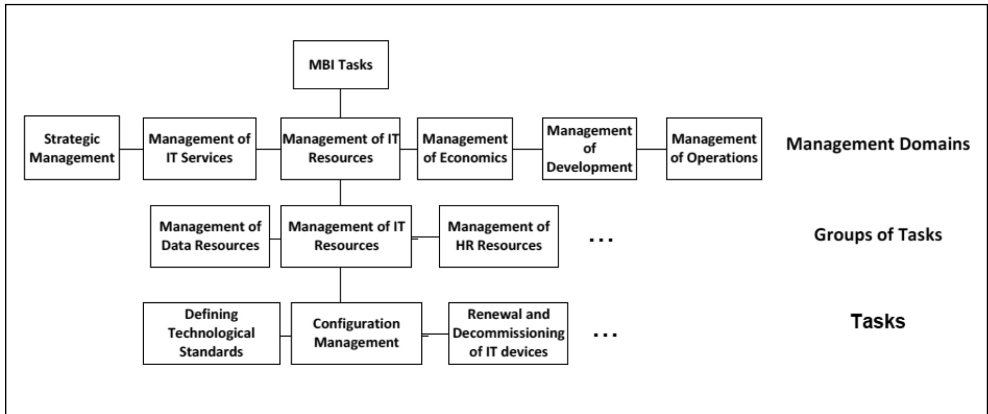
MBI Tasks

Strategic Management

Management of IT Services

Management of IT Resources

Management of Economics

Management of Development

Management of Operations

Management Domains

Management of Data Resources

Management of IT Resources

Management of HR Resources

...

Groups of Tasks

Defining Technological Standards

Configuration Management

Renewal and Decommissioning of IT devices

...

Tasks